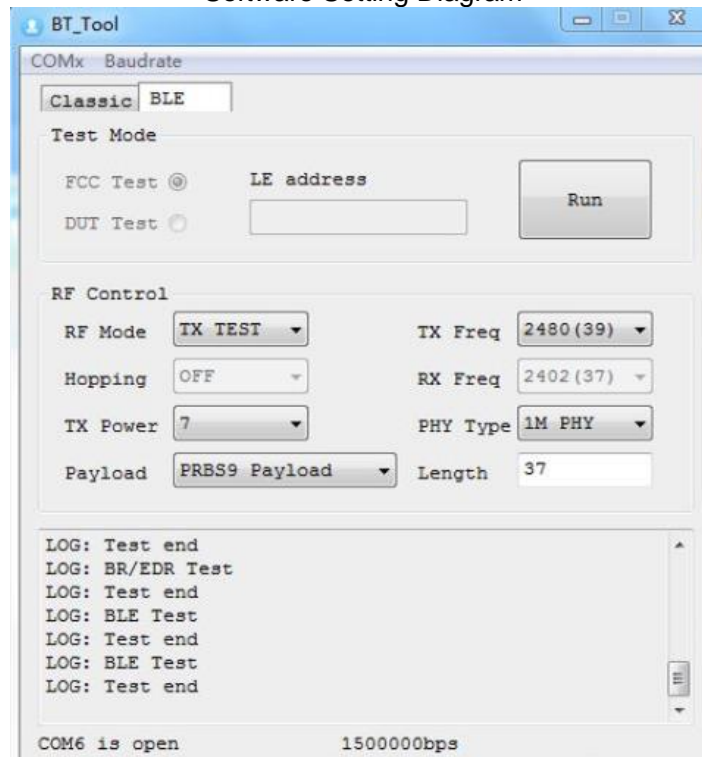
Software Setting Diagram

BT_Tool

COMx Baudrate

Classic BLE

Test Mode

FCC Test

DUT Test

LE address

Run

RF Control

RF Mode TX TEST

TX Freq 2480(39)

Hopping OFF

RX Freq 2402(37)

TX Power 7

PHY Type 1M PHY

Payload PRBS9 Payload

Length 37

LOG: Test end
LOG: BR/EDR Test
LOG: Test end
LOG: BLE Test
LOG: Test end
LOG: BLE Test
LOG: Test end

COM6 is open 1500000bps